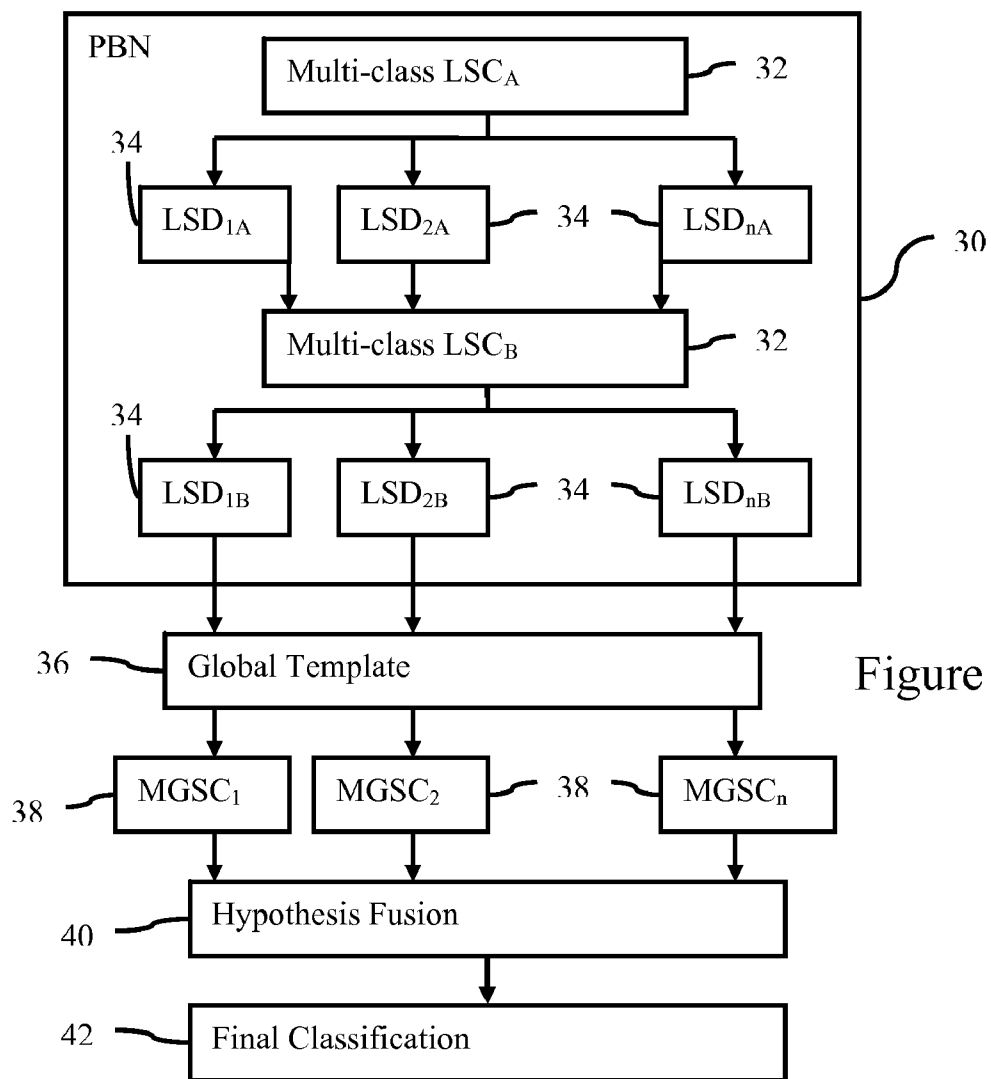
PBN

Multi-class $LSC_A$ 32

34

$LSD_{1A}$ $LSD_{2A}$ 34 $LSD_{nA}$

30

Multi-class $LSC_B$ 32

34

$LSD_{1B}$ $LSD_{2B}$ 34 $LSD_{nB}$

36 Global Template

Figure

38 $MGSC_1$ $MGSC_2$ 38 $MGSC_n$

40 Hypothesis Fusion

42 Final Classification